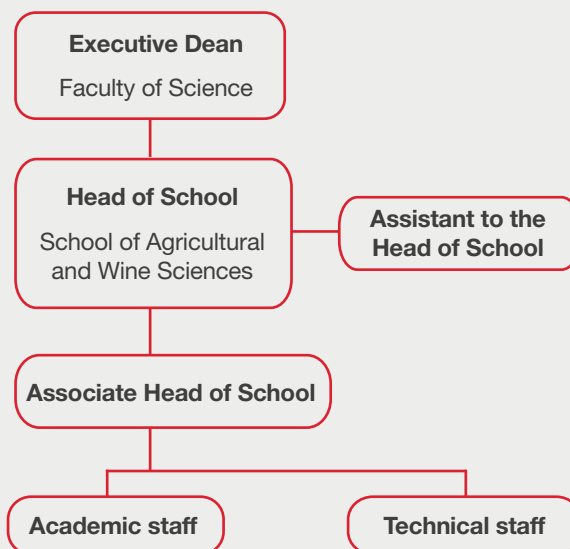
**Executive Dean**
Faculty of Science

**Head of School**
School of Agricultural and Wine Sciences

**Assistant to the Head of School**

**Associate Head of School**

**Academic staff**

**Technical staff**